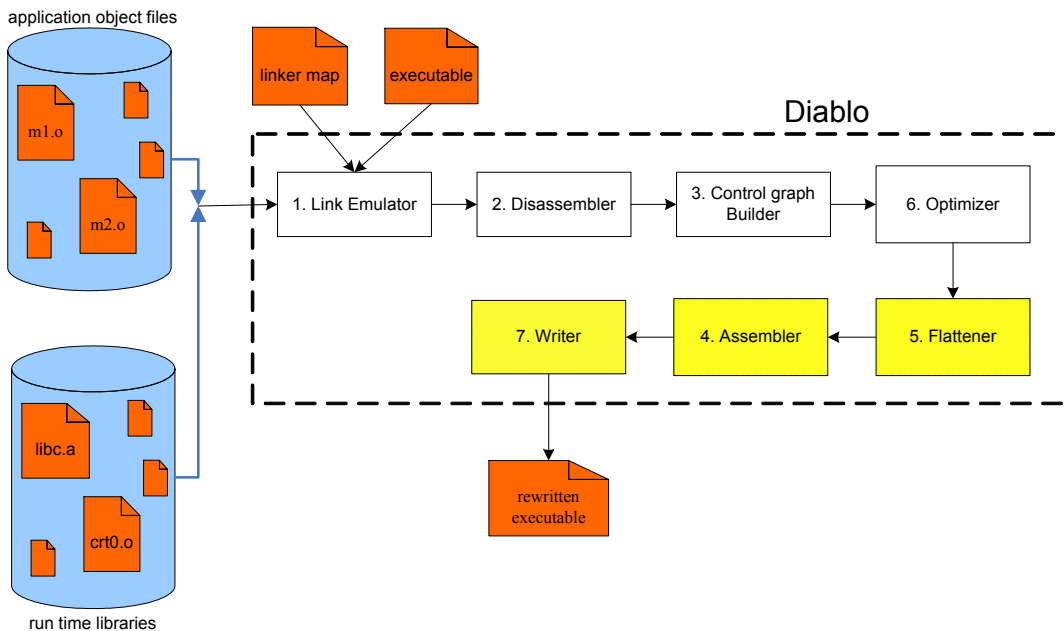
application object files

m1.o

m2.o

linker map

executable

Diablo

1. Link Emulator

2. Disassembler

3. Control graph Builder

6. Optimizer

7. Writer

4. Assembler

5. Flattener

libc.a

crt0.o

rewritten executable

run time libraries